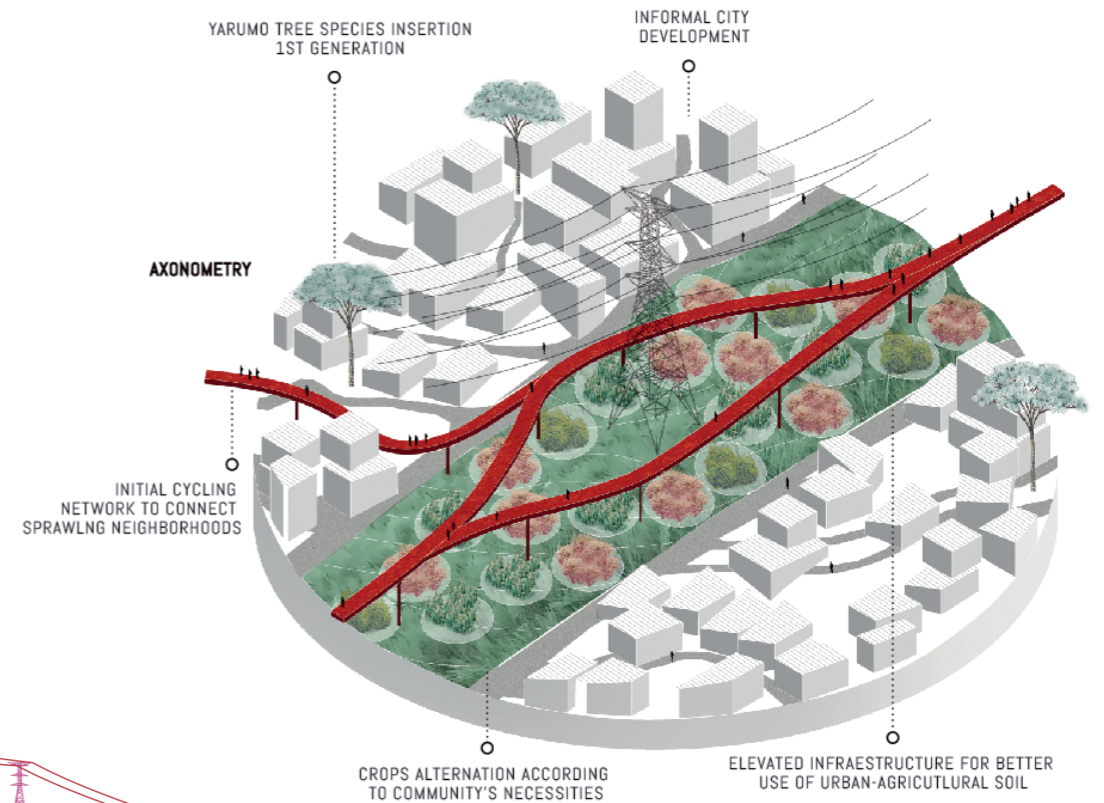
YARUMO TREE SPECIES INSERTION
1ST GENERATION

INFORMAL CITY
DEVELOPMENT

AXONOMETRY

INITIAL CYCLING
NETWORK TO CONNECT
SPRAWLNG NEIGHBORHOODS

CROPS ALTERNATION ACCORDING
TO COMMUNITY'S NECESSITIES

ELEVATED INFRAESTRUCTURE FOR BETTER
USE OF URBAN-AGRICUTLURAL SOIL